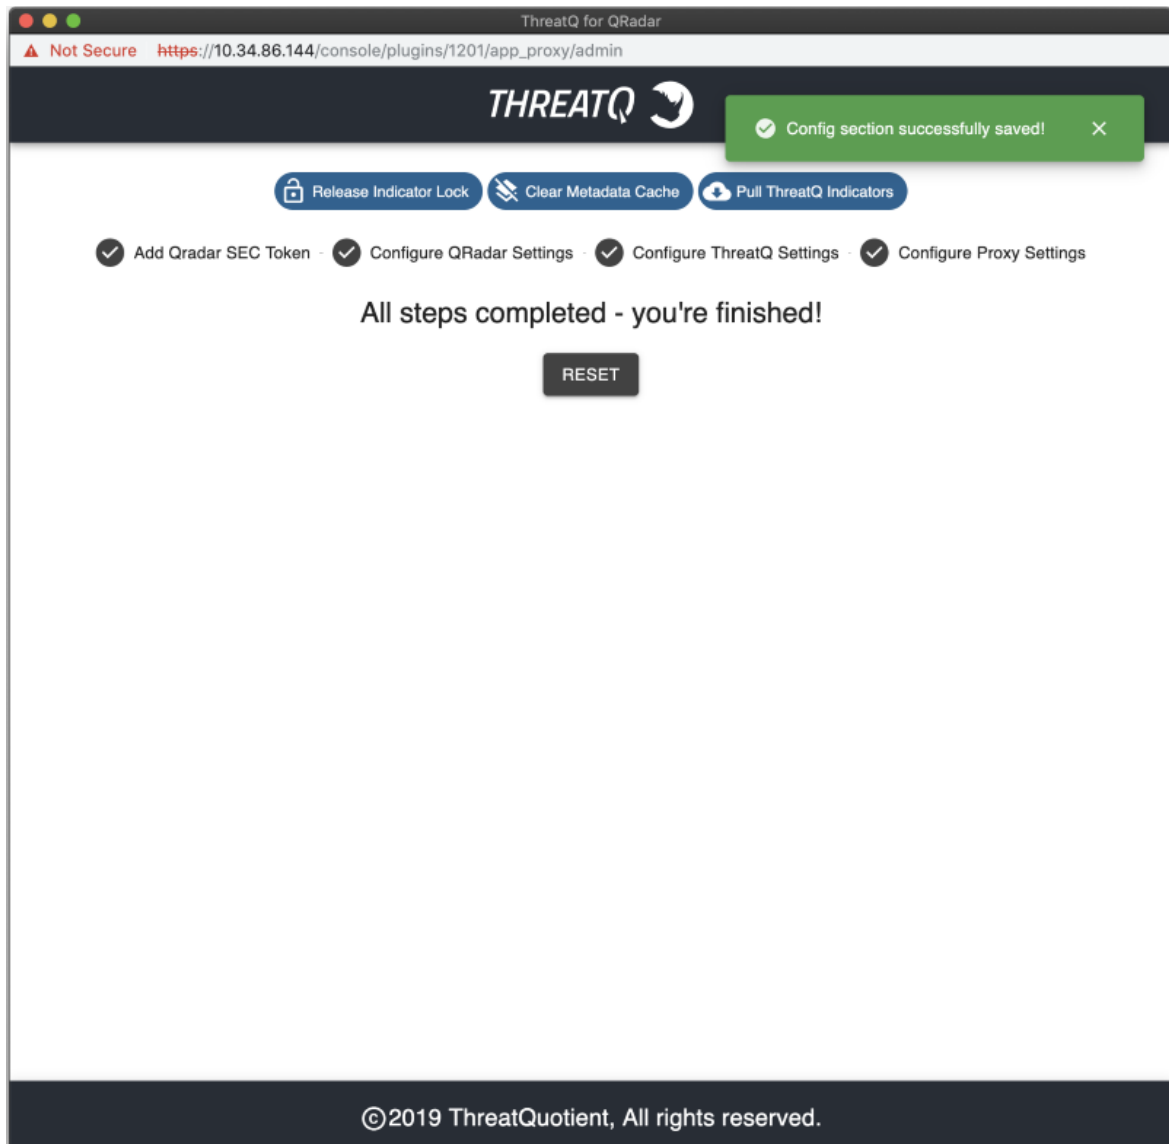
ThreatQ for QRadar

Not Secure https://10.34.86.144/console/plugins/1201/app_proxy/admin

THREATQ

Config section successfully saved! ×

Release Indicator Lock
Clear Metadata Cache
Pull ThreatQ Indicators

Add Qradar SEC Token
Configure QRadar Settings
Configure ThreatQ Settings
Configure Proxy Settings

All steps completed - you're finished!

RESET

©2019 ThreatQuotient, All rights reserved.